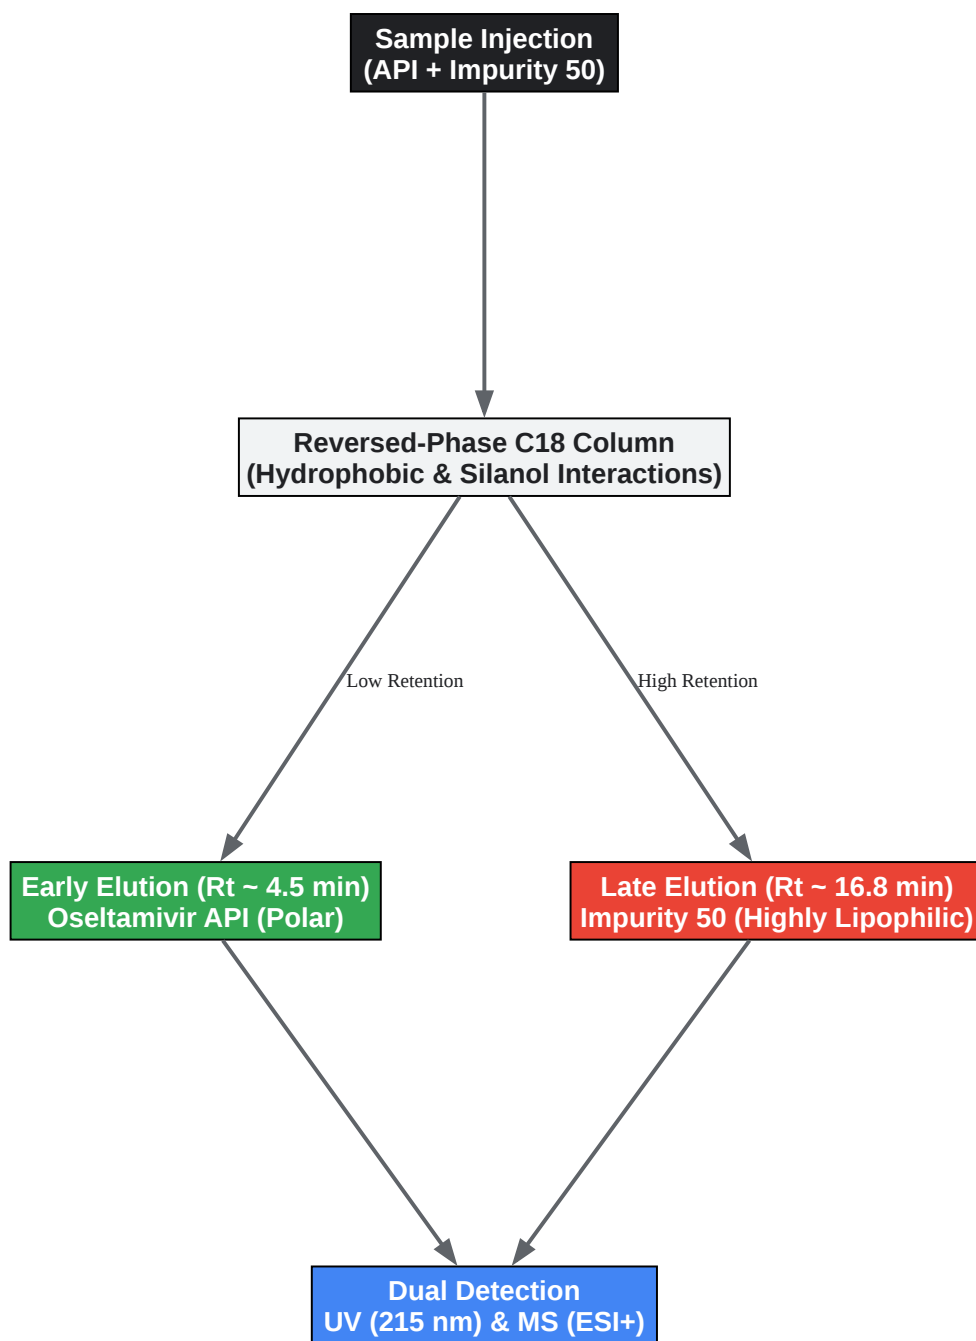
Sample Injection
(API + Impurity 50)

Reversed-Phase C18 Column
(Hydrophobic & Silanol Interactions)

Low Retention

High Retention

Early Elution (Rt ~ 4.5 min)
Oseltamivir API (Polar)

Late Elution (Rt ~ 16.8 min)
Impurity 50 (Highly Lipophilic)

Dual Detection
UV (215 nm) & MS (ESI+)